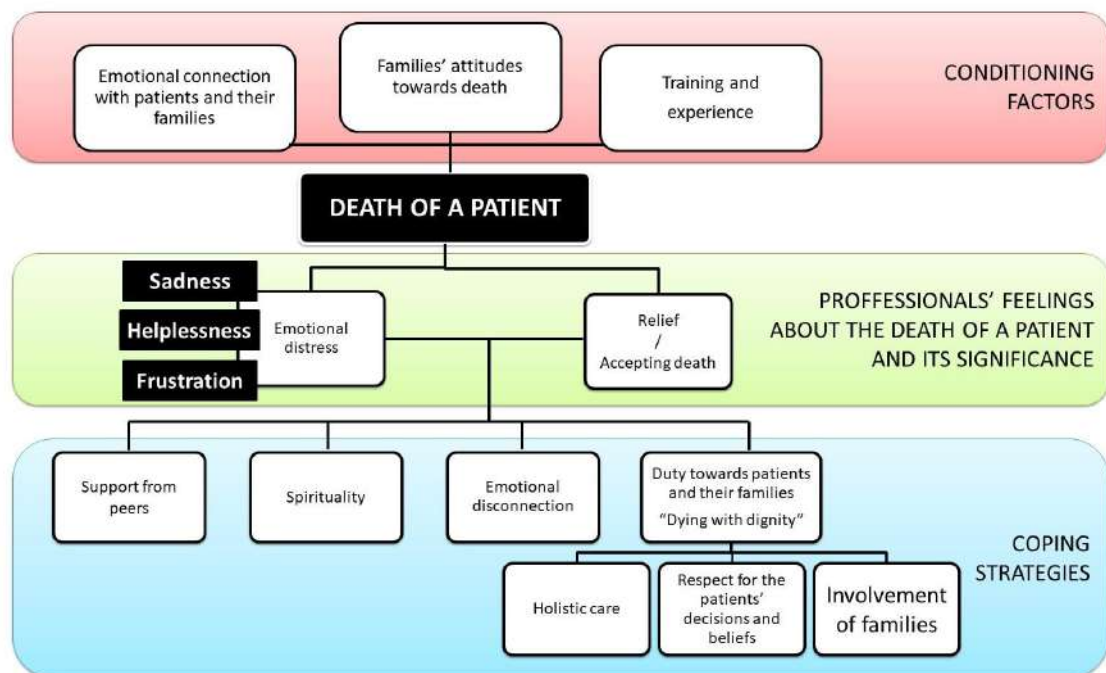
Emotional connection with patients and their families

Families' attitudes towards death

Training and experience

CONDITIONING FACTORS

DEATH OF A PATIENT

Sadness

Helplessness

Frustration

Emotional distress

Relief / Accepting death

PROFFESSIONALS' FEELINGS ABOUT THE DEATH OF A PATIENT AND ITS SIGNIFICANCE

Support from peers

Spirituality

Emotional disconnection

Duty towards patients and their families "Dying with dignity"

Holistic care

Respect for the patients' decisions and beliefs

Involvement of families

COPING STRATEGIES